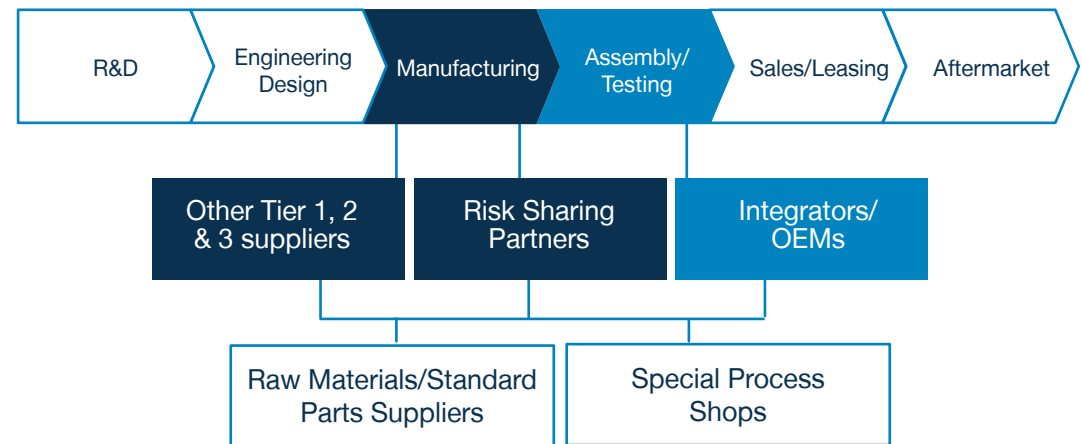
R&D

Engineering Design

Manufacturing

Assembly/ Testing

Sales/Leasing

Aftermarket

Other Tier 1, 2 & 3 suppliers

Risk Sharing Partners

Integrators/ OEMs

Raw Materials/Standard Parts Suppliers

Special Process Shops